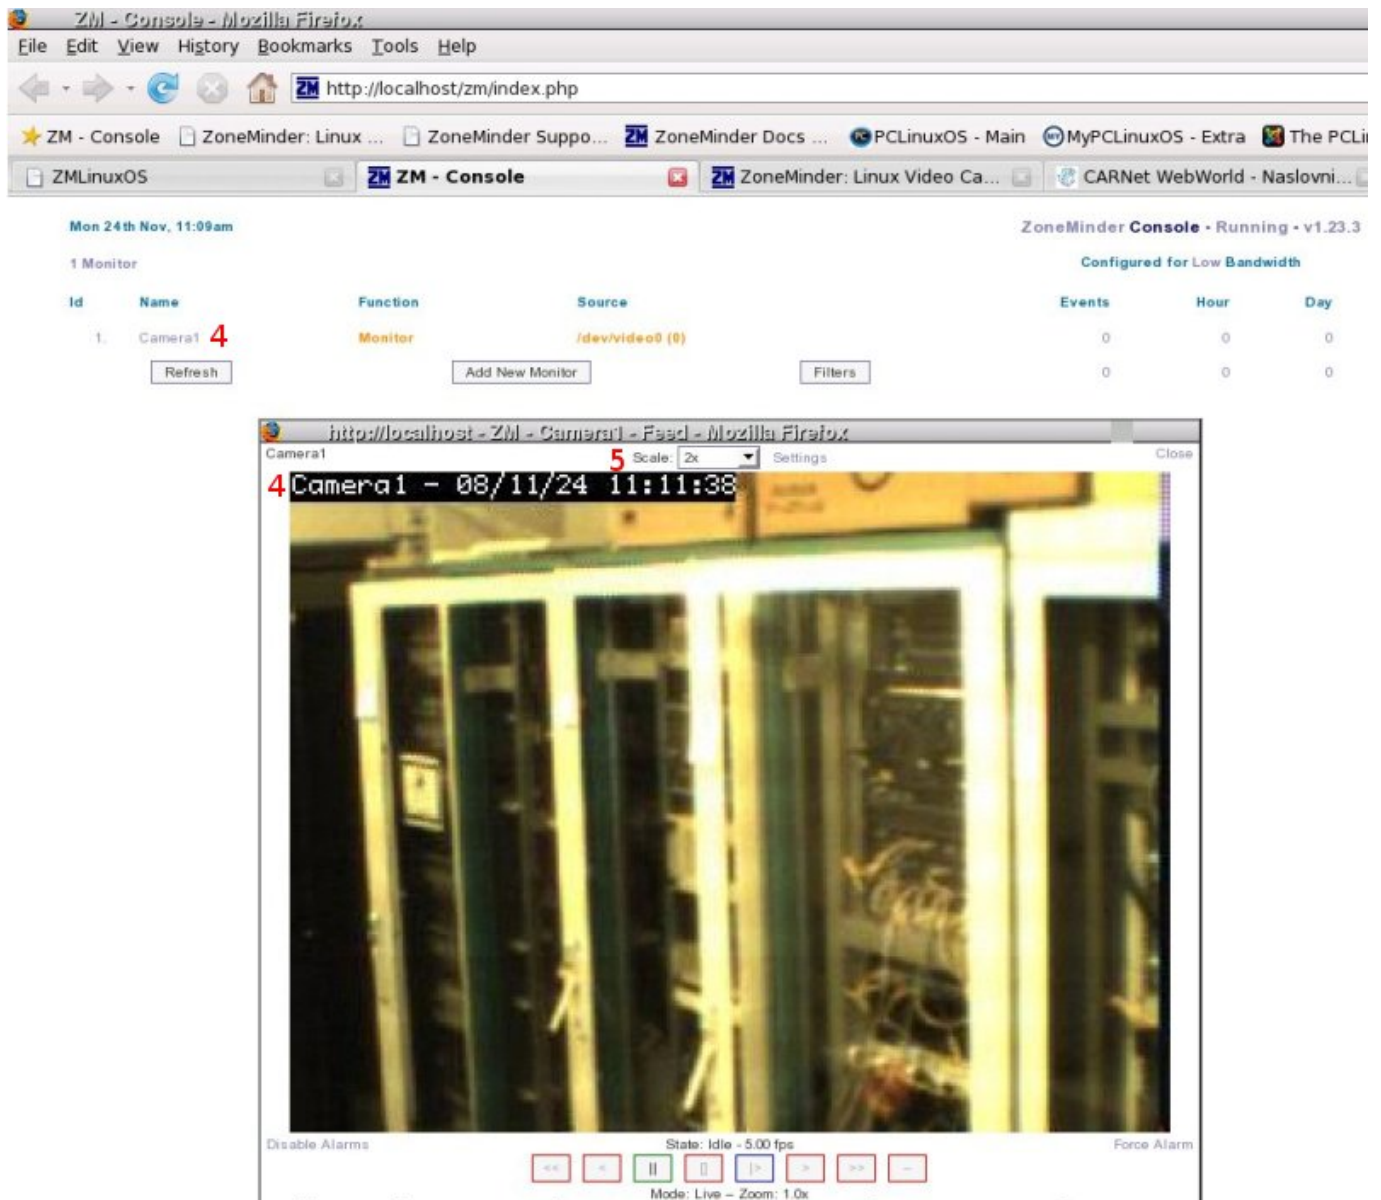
ZM - Console - Mozilla Firefox
File Edit View History Bookmarks Tools Help
http://localhost/zm/index.php
ZM - Console ZoneMinder: Linux ... ZoneMinder Suppo... ZoneMinder Docs ... PCLinuxOS - Main MyPCLinuxOS - Extra The PCLi
ZMLinuxOS ZM - Console ZoneMinder: Linux Video Ca... CARNet WebWorld - Naslovni...

Mon 24th Nov, 11:09am
ZoneMinder Console - Running - v1.23.3
1 Monitor
Configured for Low Bandwidth

| Id | Name | Function | Source | Events | Hour | Day |
|---|---|---|---|---|---|---|
| 1. | Camera1 4 | Monitor | /dev/video0 (0) | 0 | 0 | 0 |
| Refresh | | Add New Monitor | Filters | 0 | 0 | 0 |

http://localhost - ZM - Camera1 - Feed - Mozilla Firefox
Camera1
5 Scale: 2x Settings
Close
4 Camera1 - 08/11/24 11:11:38
Disable Alarms
State: Idle - 5.00 fps
Force Alarm
<< < || [] |> > >> -
Mode: Live – Zoom: 1.0x